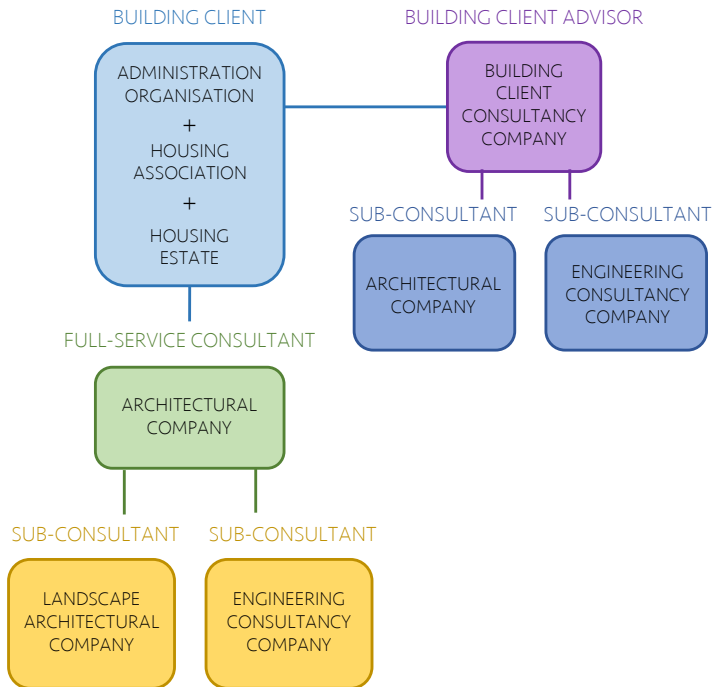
BUILDING CLIENT

ADMINISTRATION ORGANISATION
+
HOUSING ASSOCIATION
+
HOUSING ESTATE

BUILDING CLIENT ADVISOR

BUILDING CLIENT CONSULTANCY COMPANY

SUB-CONSULTANT

ARCHITECTURAL COMPANY

SUB-CONSULTANT

ENGINEERING CONSULTANCY COMPANY

FULL-SERVICE CONSULTANT

ARCHITECTURAL COMPANY

SUB-CONSULTANT

LANDSCAPE ARCHITECTURAL COMPANY

SUB-CONSULTANT

ENGINEERING CONSULTANCY COMPANY